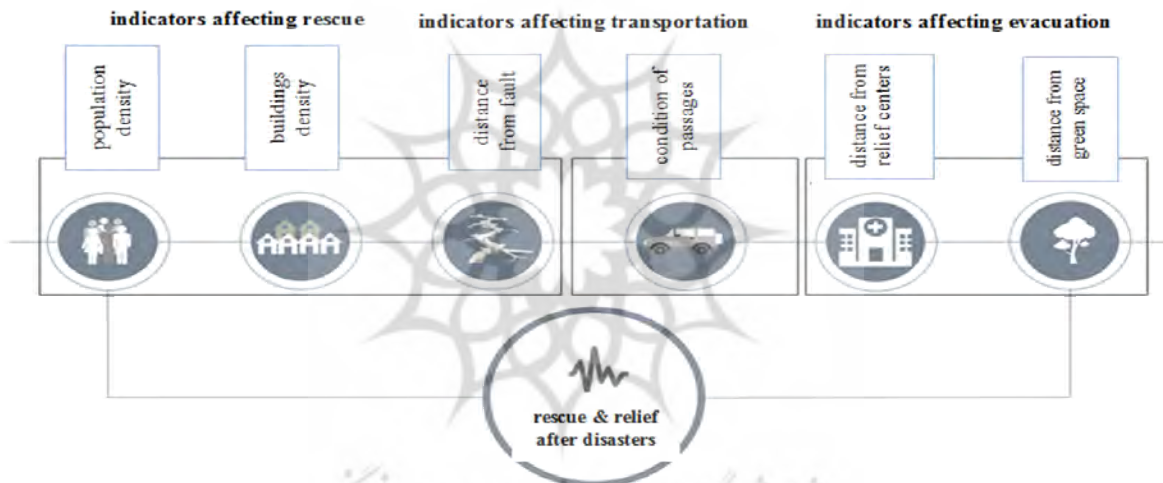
indicators affecting rescue

indicators affecting transportation

indicators affecting evacuation

population density

buildings density

distance from fault

condition of passages

distance from relief centers

distance from green space

rescue & relief after disasters